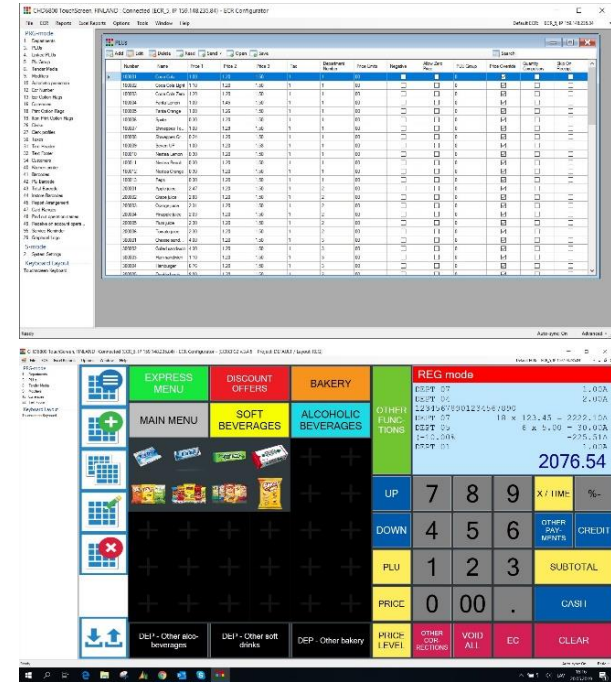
CHD5800 TouchScreen, FINLAND · Connected (ECR_3, IP 158.168.230.84) · ECR Configurator

File ECR Reports Card Reports Options Tools Window Help

REG-mode
1 Departments
2 PLUs
4 Linked PLUs
5 Pb Zones
6 Stock
7 Receipt Texts
8 Modifiers
10 Operators
12 Col Number
14 Bar Codes
16 Currencies
17 Print Option Flags
18 Rep Option Flags
20 Group
21 Card profiles
22 Sizes
23 Text Header
24 Text Footer
31 Customers
41 Barcodes
42 Plu Barcode
43 Text Barcode
44 Mixed Barcodes
45 Prepaid arrangement
46 Card Receipt
47 Product operational items
48 Receipts
55 Special Barcode
56 Keyboard flags
Z-mode
1 System Settings
Keyboard Layouts
Touchscreen Keyboard

PLU

Add Edit Delete Save Send Open Save

Search

| | Number | Name | Price 1 | Price 2 | Price 3 | Tax | Department Number | Price Limits | Negative | Allow Zero Price | PLU Group | Price Override | Quantity Limitation | Stock |
|---|---|---|---|---|---|---|---|---|---|---|---|---|---|---|
| ▸ | 100001 | Coca Cola | 1.00 | 1.20 | 1.50 | 1 | 1 | 00 | | | 0 | ☑ | | |
| | 100002 | Coca Cola Light | 1.10 | 1.20 | 1.50 | 1 | 1 | 00 | | | 0 | ☑ | | |
| | 100003 | Coca Cola Zero | 1.00 | 1.20 | 1.50 | 1 | 1 | 00 | | | 0 | ☑ | | |
| | 100004 | Fanta Lemon | 1.00 | 1.45 | 1.50 | 1 | 1 | 00 | | | 0 | ☑ | | |
| | 100005 | Fanta Orange | 1.00 | 1.20 | 1.50 | 1 | 1 | 00 | | | 0 | ☑ | | |
| | 100006 | Sprite | 1.00 | 1.20 | 1.50 | 1 | 1 | 00 | | | 0 | ☑ | | |
| | 100007 | Schweppes To... | 1.00 | 1.20 | 1.50 | 1 | 1 | 00 | | | 0 | ☑ | | |
| | 100008 | Schweppes Gi... | 1.00 | 1.20 | 1.50 | 1 | 1 | 00 | | | 0 | ☑ | | |
| | 100009 | Seven UP | 1.00 | 1.20 | 1.50 | 1 | 1 | 00 | | | 0 | ☑ | | |
| | 100010 | Nestea Lemon | 1.00 | 1.20 | 1.50 | 1 | 1 | 00 | | | 0 | ☑ | | |
| | 100011 | Nestea Peach | 1.00 | 1.20 | 1.50 | 1 | 1 | 00 | | | 0 | ☑ | | |
| | 100012 | Nestea Orange | 1.00 | 1.20 | 1.50 | 1 | 1 | 00 | | | 0 | ☑ | | |
| | 100013 | Pepsi | 1.00 | 1.20 | 1.50 | 1 | 1 | 00 | | | 0 | ☑ | | |
| | 200001 | Apple juice | 2.47 | 1.20 | 1.50 | 1 | 2 | 00 | | | 0 | ☑ | | |
| | 200002 | Orange juice | 2.00 | 1.20 | 1.50 | 1 | 2 | 00 | | | 0 | ☑ | | |
| | 200003 | Grape juice | 2.00 | 1.20 | 1.50 | 1 | 2 | 00 | | | 0 | ☑ | | |
| | 200004 | Pineapple juice | 2.00 | 1.20 | 1.50 | 1 | 2 | 00 | | | 0 | ☑ | | |
| | 200005 | Tomato juice | 2.00 | 1.20 | 1.50 | 1 | 2 | 00 | | | 0 | ☑ | | |
| | 200006 | Peach juice | 2.00 | 1.20 | 1.50 | 1 | 2 | 00 | | | 0 | ☑ | | |
| | 300001 | Cheese sand... | 4.00 | 1.20 | 1.50 | 1 | 3 | 00 | | | 0 | ☑ | | |
| | 300002 | Salad sandwich | 4.00 | 1.20 | 1.50 | 1 | 3 | 00 | | | 0 | ☑ | | |
| | 300003 | Ham sandwich | 1.10 | 1.20 | 1.50 | 1 | 3 | 00 | | | 0 | ☑ | | |
| | 300004 | Hamburger | 5.70 | 1.20 | 1.50 | 1 | 3 | 00 | | | 0 | ☑ | | |

Ready
Auto-sync: On Advanced

CHD5800 TouchScreen, FINLAND · Connected (ECR_3, IP 158.168.230.84) · ECR Configurator · Project: DEFAULT / Layout: 5102

REG-mode

EXPRESS MENU
DISCOUNT OFFERS
BAKERY
MAIN MENU
SOFT BEVERAGES
ALCOHOLIC BEVERAGES
OTHER FUNC-TIONS
DEP - Other alco-beverages
DEP - Other soft drinks
DEP - Other bakery

REG mode
DEPT 07 1.00A
DEPT 04 2.00A
1234567890123456789O
DEPT 07 18 x 123.45 = 2222.10A
DEPT 08 6 x 5.00 = 30.00A
DEPT 05 -225.51A
DEPT 03 1.00A
2076.54

UP
DOWN
PLU
PRICE
PRICE LEVEL
7 8 9
4 5 6
1 2 3
0 00 .
X / TIME
%-
OTHER PAY-MENTS
CREDIT
SUBTOTAL
CASH
OTHER COR-RECTIONS
VOID ALL
EC
CLEAR